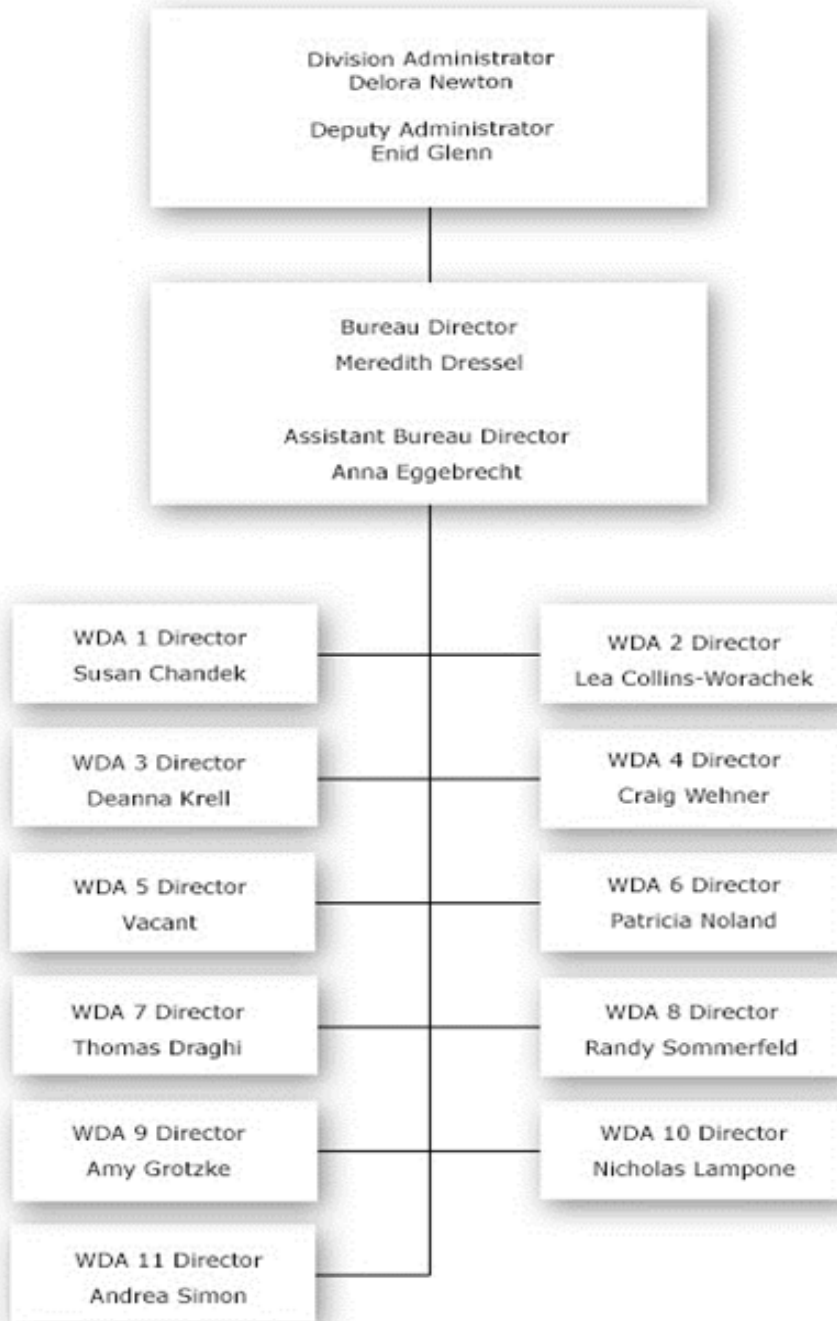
Division Administrator
Delora Newton

Deputy Administrator
Enid Glenn

Bureau Director
Meredith Dressel

Assistant Bureau Director
Anna Eggebrecht

WDA 1 Director
Susan Chandek

WDA 2 Director
Lea Collins-Worachek

WDA 3 Director
Deanna Krell

WDA 4 Director
Craig Wehner

WDA 5 Director
Vacant

WDA 6 Director
Patricia Noland

WDA 7 Director
Thomas Draghi

WDA 8 Director
Randy Sommerfeld

WDA 9 Director
Amy Grotzke

WDA 10 Director
Nicholas Lampone

WDA 11 Director
Andrea Simon